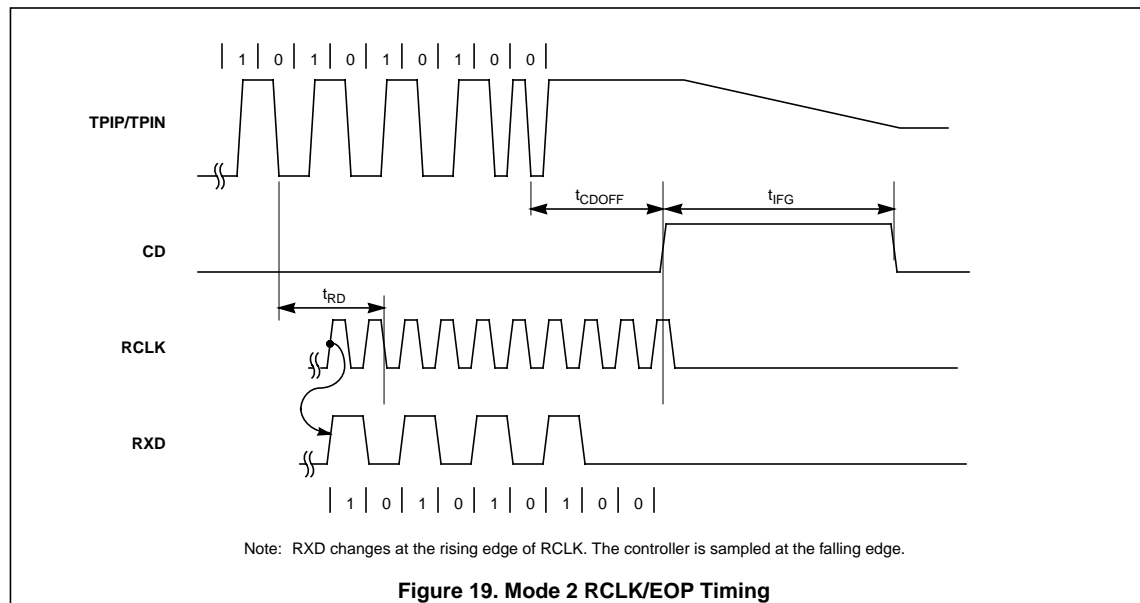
1 0 1 0 1 0 1 0 0

TPIP/TPIN

$t_{CDOFF}$

$t_{IFG}$

CD

$t_{RD}$

RCLK

RXD

1 0 1 0 1 0 1 0 0

Note: RXD changes at the rising edge of RCLK. The controller is sampled at the falling edge.

Figure 19. Mode 2 RCLK/EOP Timing